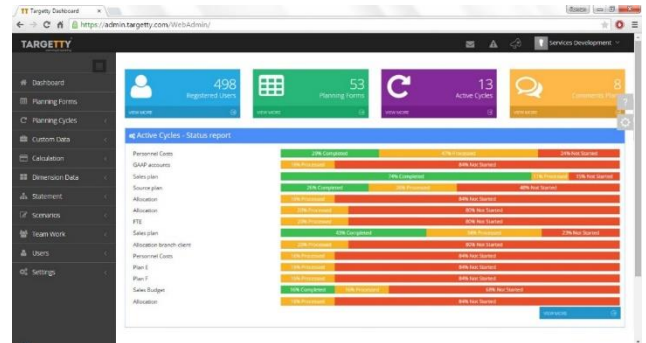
Targetty Dashboard

https://admin.targetty.com/WebAdmin/

TARGETTY

Services Development

Dashboard
Planning Forms
Planning Cycles
Custom Data
Calculation
Dimension Data
Statement
Scenarios
Team Work
Users
Settings

498
Registered Users
VIEW MORE

53
Planning Forms
VIEW MORE

13
Active Cycles
VIEW MORE

8
Comments Pe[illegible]
VIEW MORE

Active Cycles - Status report

| | | | |
|---|---|---|---|
| Personnel Costs | 29% Completed | 47% Processed | 24% Not Started |
| GAAP accounts | 16% Processed | 84% Not Started | |
| Sales plan | 74% Completed | 11% Processed | 15% Not Started |
| Source plan | 26% Completed | 26% Processed | 48% Not Started |
| Allocation | 16% Processed | 84% Not Started | |
| Allocation | 20% Processed | 80% Not Started | |
| FTE | 20% Processed | 80% Not Started | |
| Sales plan | 49% Completed | 28% Processed | 23% Not Started |
| Allocation branch-client | 20% Processed | 80% Not Started | |
| Personnel Costs | 16% Processed | 84% Not Started | |
| Plan E | 16% Processed | 84% Not Started | |
| Plan F | 16% Processed | 84% Not Started | |
| Sales Budget | 16% Completed | 16% Processed | 68% Not Started |
| Allocation | 16% Processed | 84% Not Started | |

VIEW MORE